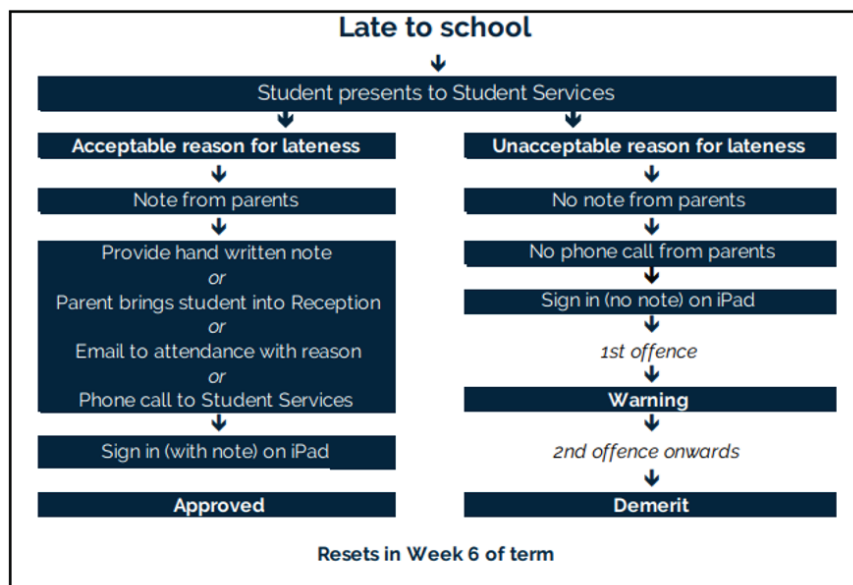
Late to school

Student presents to Student Services

Acceptable reason for lateness

Note from parents

Provide hand written note
or
Parent brings student into Reception
or
Email to attendance with reason
or
Phone call to Student Services

Sign in (with note) on iPad

Approved

Unacceptable reason for lateness

No note from parents

No phone call from parents

Sign in (no note) on iPad

1st offence

Warning

2nd offence onwards

Demerit

Resets in Week 6 of term